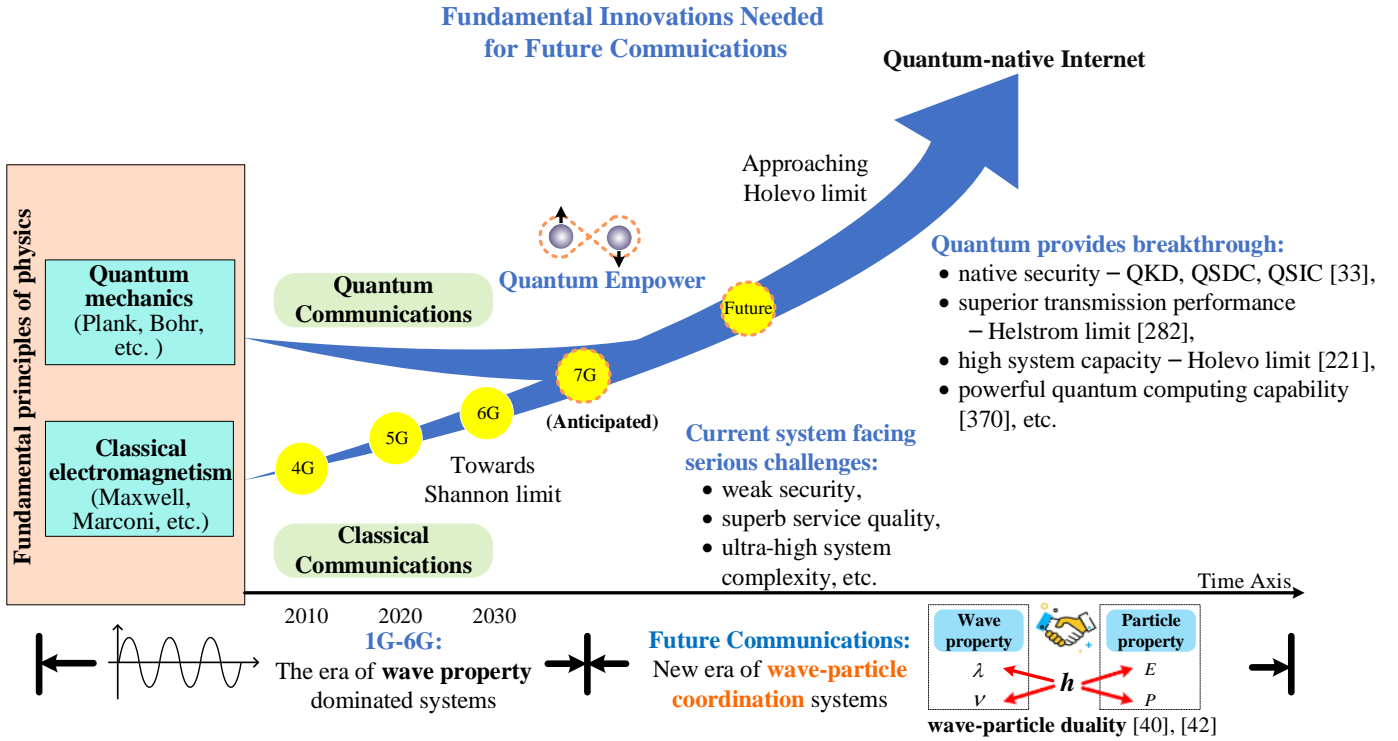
Fundamental Innovations Needed for Future Commuications

Quantum-native Internet

Fundamental principles of physics

Quantum mechanics (Plank, Bohr, etc. )

Classical electromagnetism (Maxwell, Marconi, etc.)

Quantum Communications

Classical Communications

Approaching Holevo limit

Quantum Empower

Future

7G

(Anticipated)

4G

5G

6G

Towards Shannon limit

Quantum provides breakthrough:
• native security − QKD, QSDC, QSIC [33],
• superior transmission performance − Helstrom limit [282],
• high system capacity − Holevo limit [221],
• powerful quantum computing capability [370], etc.

Current system facing serious challenges:
• weak security,
• superb service quality,
• ultra-high system complexity, etc.

Time Axis

2010 2020 2030

1G-6G: The era of **wave property** dominated systems

Future Communications: New era of wave-particle coordination systems

Wave property

$\lambda$

$\nu$

$h$

Particle property

$E$

$P$

**wave-particle duality** [40], [42]